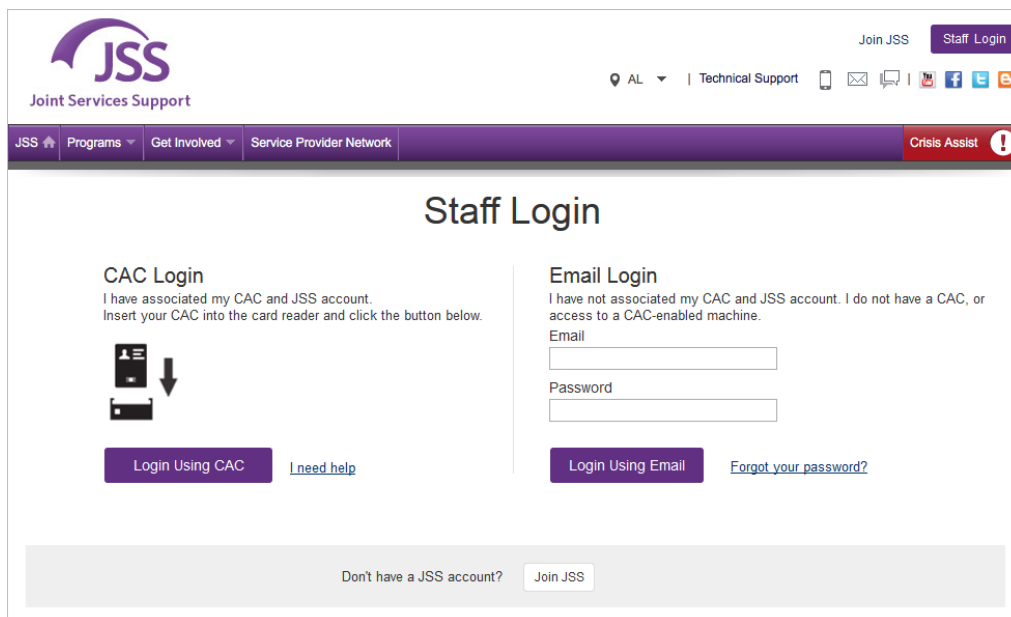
JSS
Joint Services Support

Join JSS Staff Login

AL | Technical Support

JSS Programs Get Involved Service Provider Network Crisis Assist !

Staff Login

CAC Login
I have associated my CAC and JSS account.
Insert your CAC into the card reader and click the button below.

Login Using CAC I need help

Email Login
I have not associated my CAC and JSS account. I do not have a CAC, or access to a CAC-enabled machine.
Email

Password

Login Using Email Forgot your password?

Don't have a JSS account? Join JSS